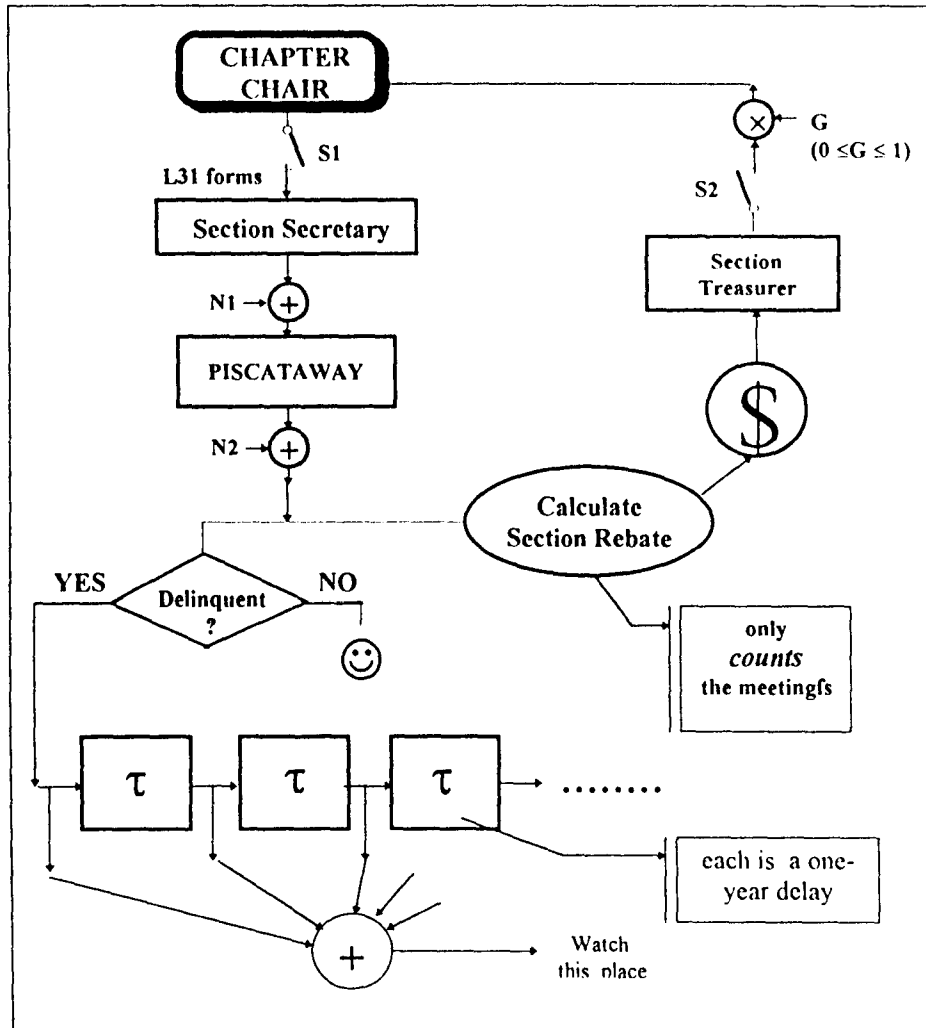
CHAPTER CHAIR

S1

L31 forms

Section Secretary

N1 → $+$

PISCATAWAY

N2 → $+$

$\times$ ← G

$(0 \leq G \leq 1)$

S2

Section Treasurer

$

Calculate Section Rebate

YES

Delinquent ?

NO

☺

only *counts* the meetingfs

$\tau$

$\tau$

$\tau$

........

each is a one-year delay

$+$

Watch this place